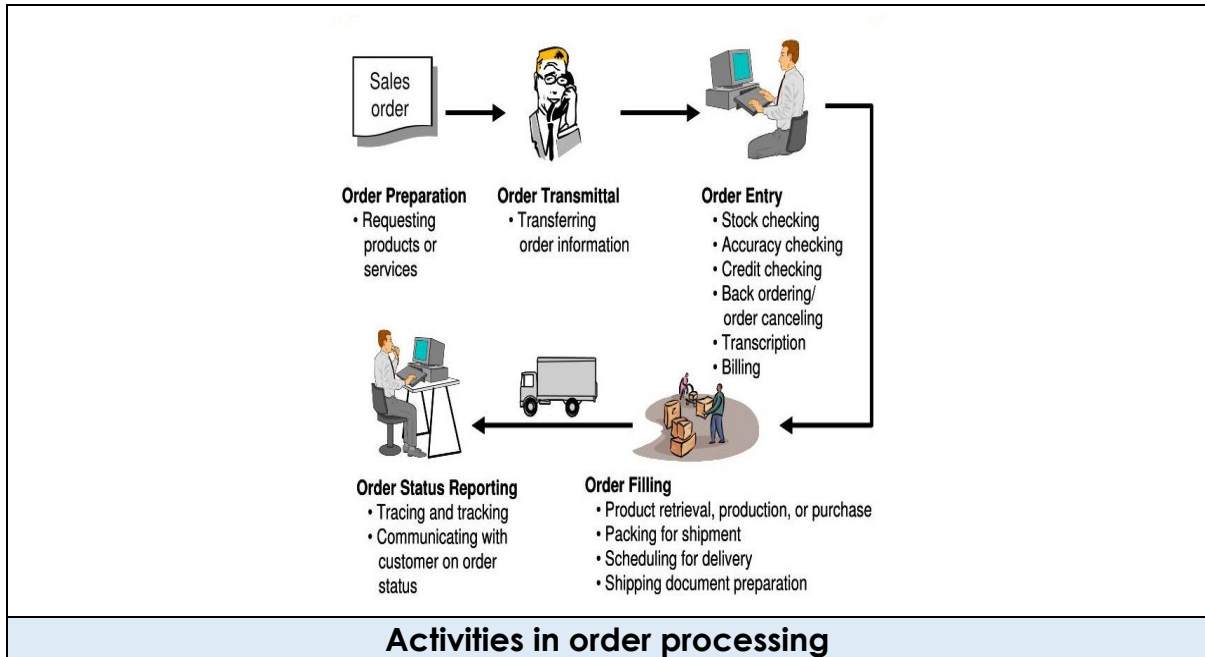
Sales order

Order Preparation
• Requesting products or services

Order Transmittal
• Transferring order information

Order Entry
• Stock checking
• Accuracy checking
• Credit checking
• Back ordering/ order canceling
• Transcription
• Billing

Order Status Reporting
• Tracing and tracking
• Communicating with customer on order status

Order Filling
• Product retrieval, production, or purchase
• Packing for shipment
• Scheduling for delivery
• Shipping document preparation

Activities in order processing